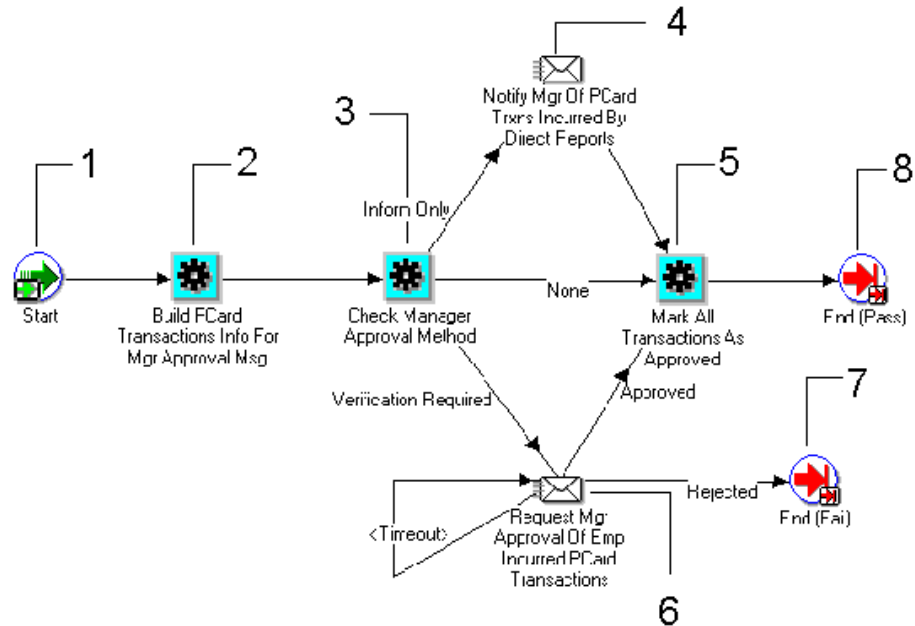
4

Notify Mgr Of PCard Txns Incurred By Direct Reports

3

1

2

5

8

Inform Only

Start

Build PCard Transactions Info For Mgr Approval Msg

Check Manager Approval Method

None

Mark All Transactions As Approved

End (Pass)

7

Verification Required

Approved

Rejected

End (Fail)

<Timeout>

Request Mgr Approval Of Emp Incurred PCard Transactions

6